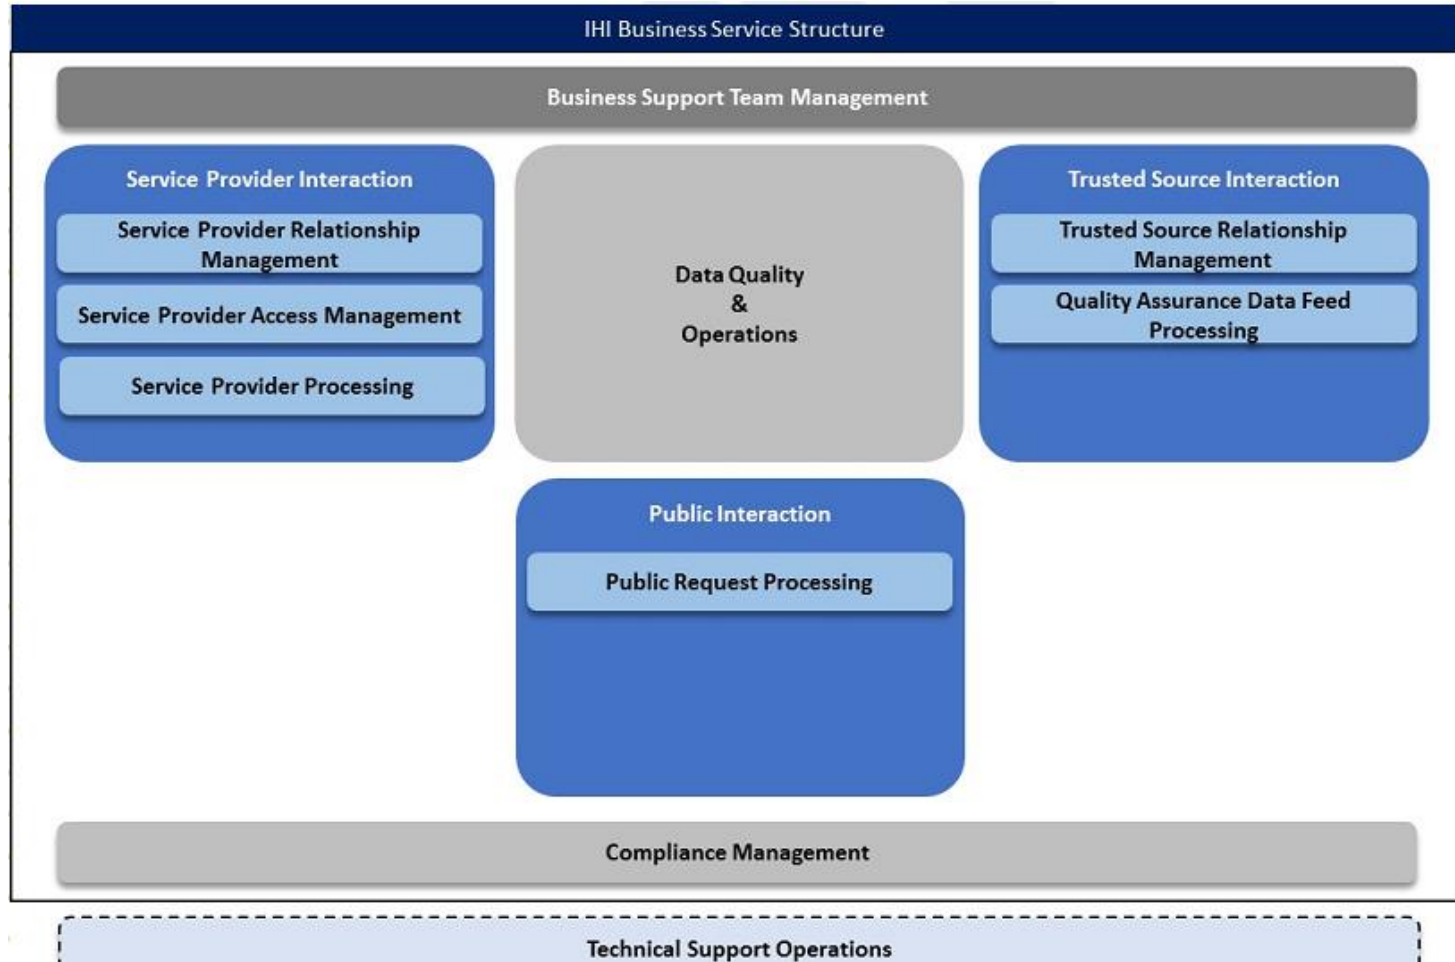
IHI Business Service Structure

Business Support Team Management

Service Provider Interaction

Service Provider Relationship Management

Service Provider Access Management

Service Provider Processing

Data Quality & Operations

Trusted Source Interaction

Trusted Source Relationship Management

Quality Assurance Data Feed Processing

Public Interaction

Public Request Processing

Compliance Management

Technical Support Operations